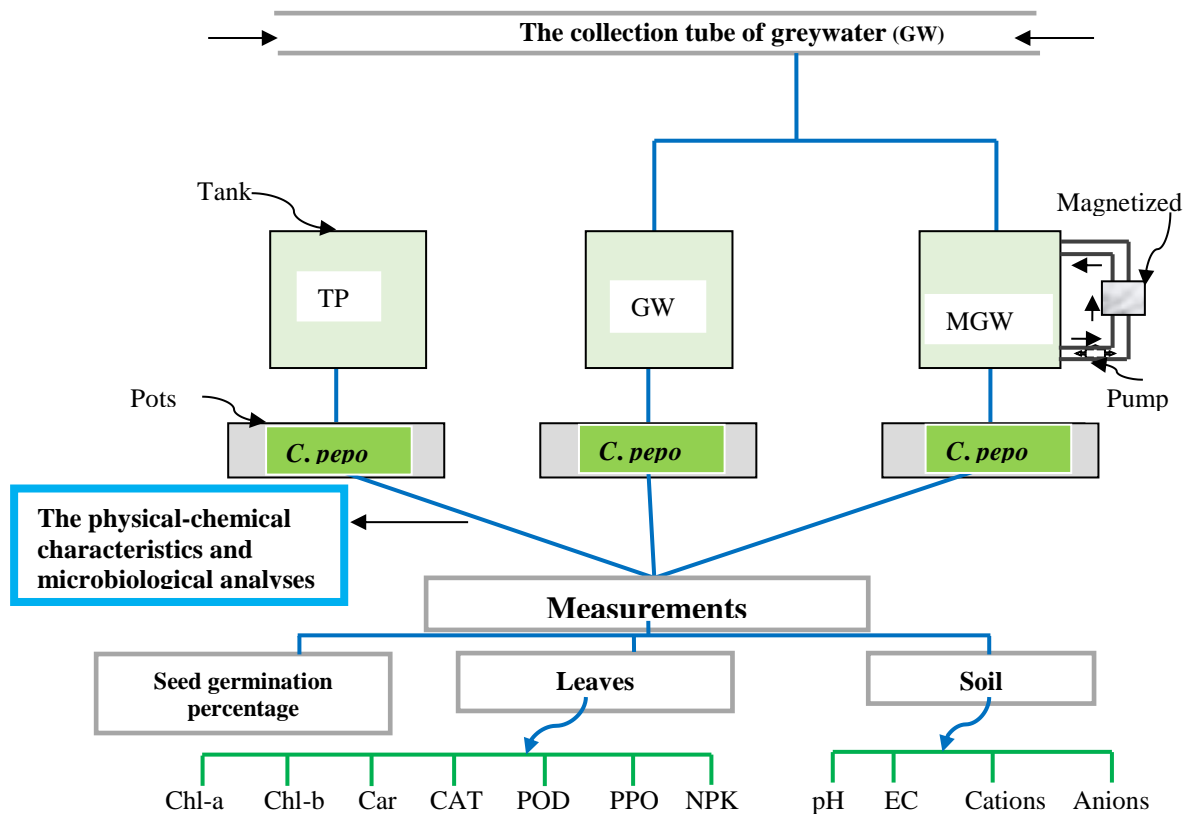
The collection tube of greywater (GW)

Tank

Magnetized

TP

GW

MGW

Pots

Pump

C. pepo

C. pepo

C. pepo

The physical-chemical characteristics and microbiological analyses

Measurements

Seed germination percentage

Leaves

Soil

Chl-a Chl-b Car CAT POD PPO NPK

pH EC Cations Anions